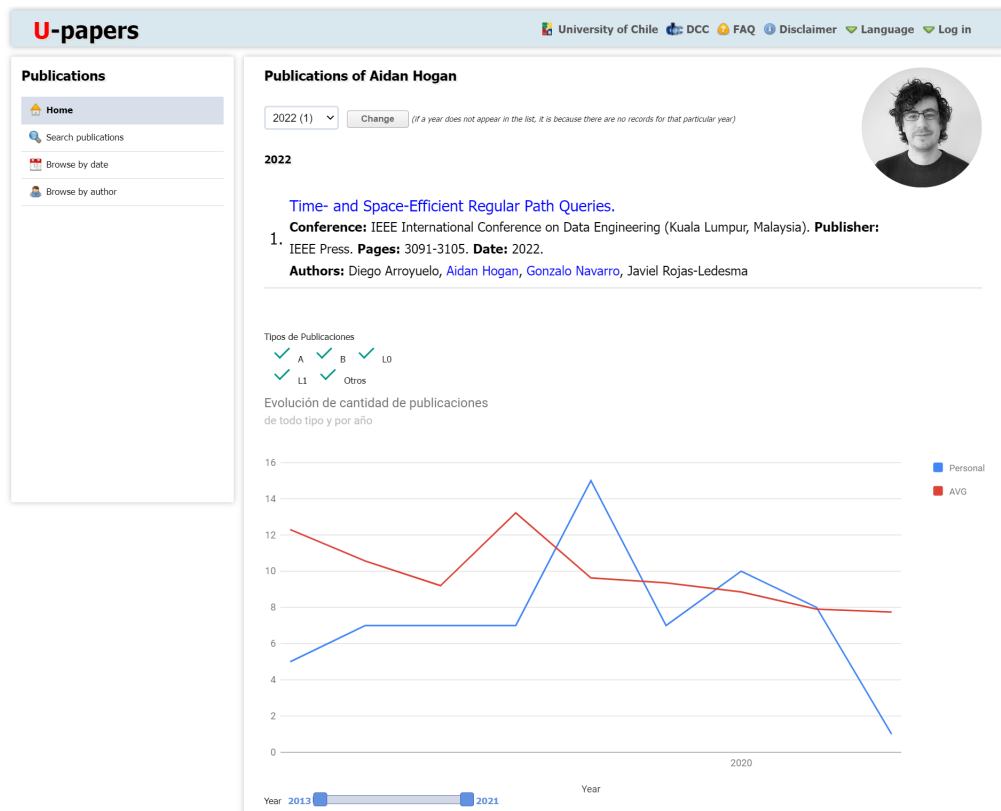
U-papers

University of Chile DCC FAQ Disclaimer Language Log in

Publications

Home
Search publications
Browse by date
Browse by author

Publications of Aidan Hogan

2022 (1) Change (if a year does not appear in the list, it is because there are no records for that particular year)

2022

1. Time- and Space-Efficient Regular Path Queries.
Conference: IEEE International Conference on Data Engineering (Kuala Lumpur, Malaysia). Publisher: IEEE Press. Pages: 3091-3105. Date: 2022.
Authors: Diego Arroyuelo, Aidan Hogan, Gonzalo Navarro, Javiel Rojas-Ledesma

Tipos de Publicaciones
A B L0
L1 Otros

Evolución de cantidad de publicaciones
de todo tipo y por año

16
14
12
10
8
6
4
2
0

2020

Year

Personal
AVG

Year 2013 2021